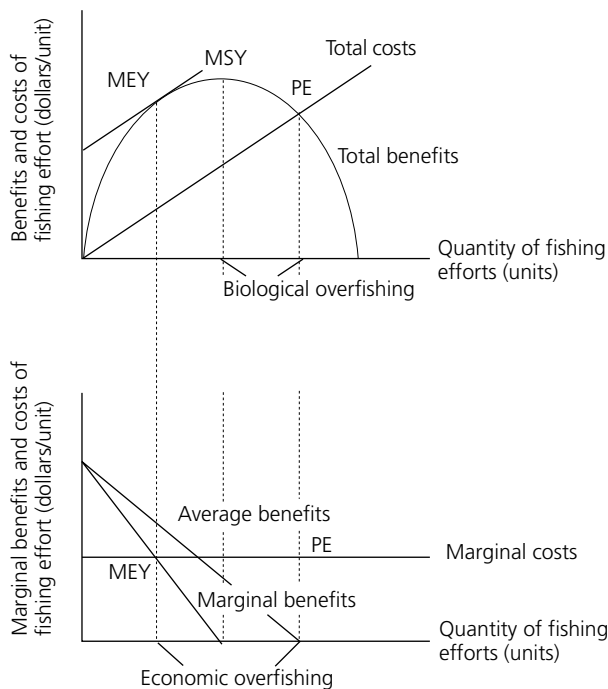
Benefits and costs of fishing effort (dollars/unit)

MEY
MSY
Total costs
PE
Total benefits

Quantity of fishing efforts (units)

Biological overfishing

Marginal benefits and costs of fishing effort (dollars/unit)

Average benefits
PE
Marginal costs
MEY
Marginal benefits

Quantity of fishing efforts (units)

Economic overfishing